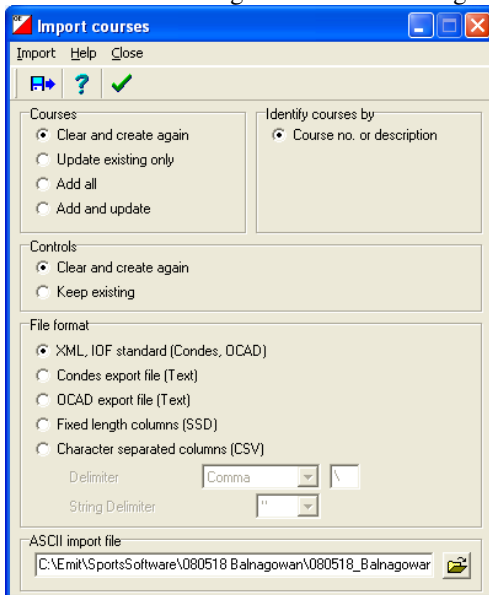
Import courses

Import Help Close

Courses
Clear and create again
Update existing only
Add all
Add and update

Identify courses by
Course no. or description

Controls
Clear and create again
Keep existing

File format
XML, IOF standard (Condes, OCAD)
Condes export file (Text)
OCAD export file (Text)
Fixed length columns (SSD)
Character separated columns (CSV)
Delimiter Comma \
String Delimiter "

ASCII import file
C:\Emit\SportsSoftware\080518 Balnagowan\080518_Balnagowar